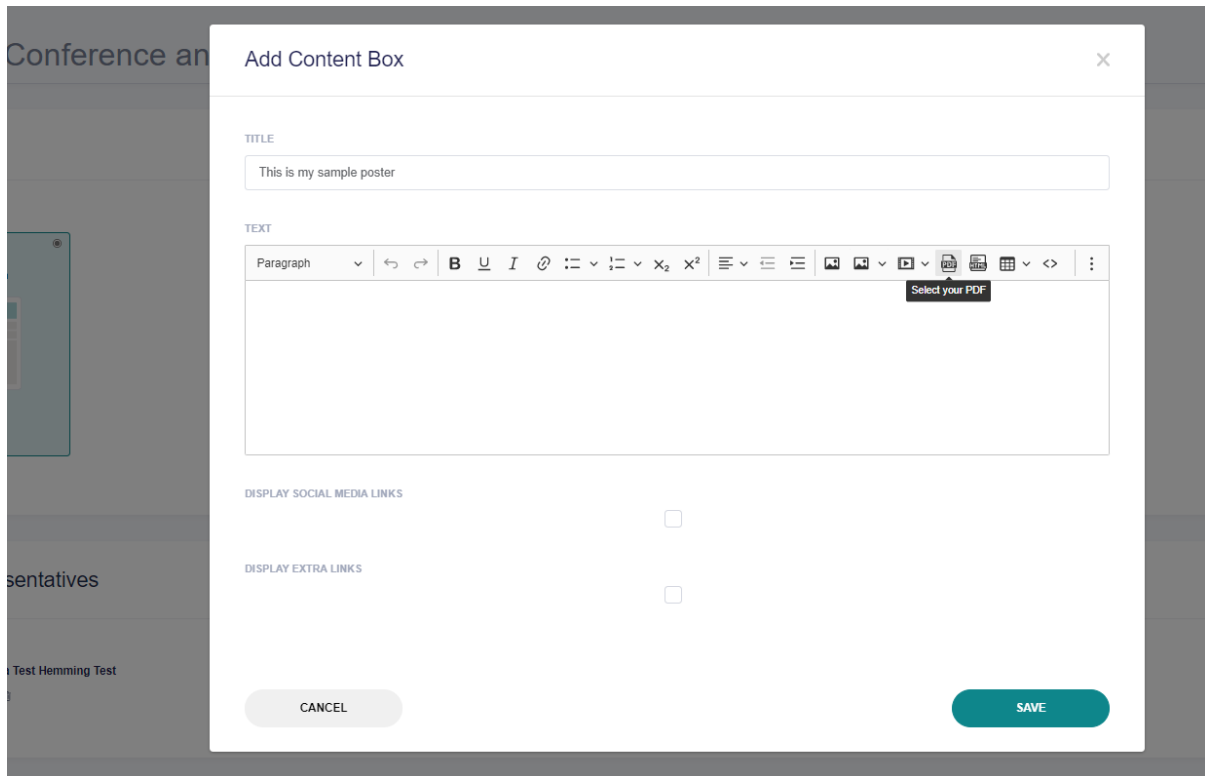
Conference an

sentatives

Test Hemming Test

Add Content Box

×

TITLE

This is my sample poster

TEXT

Paragraph

B U I $X_2$ $X^2$

Select your PDF

DISPLAY SOCIAL MEDIA LINKS

DISPLAY EXTRA LINKS

CANCEL

SAVE